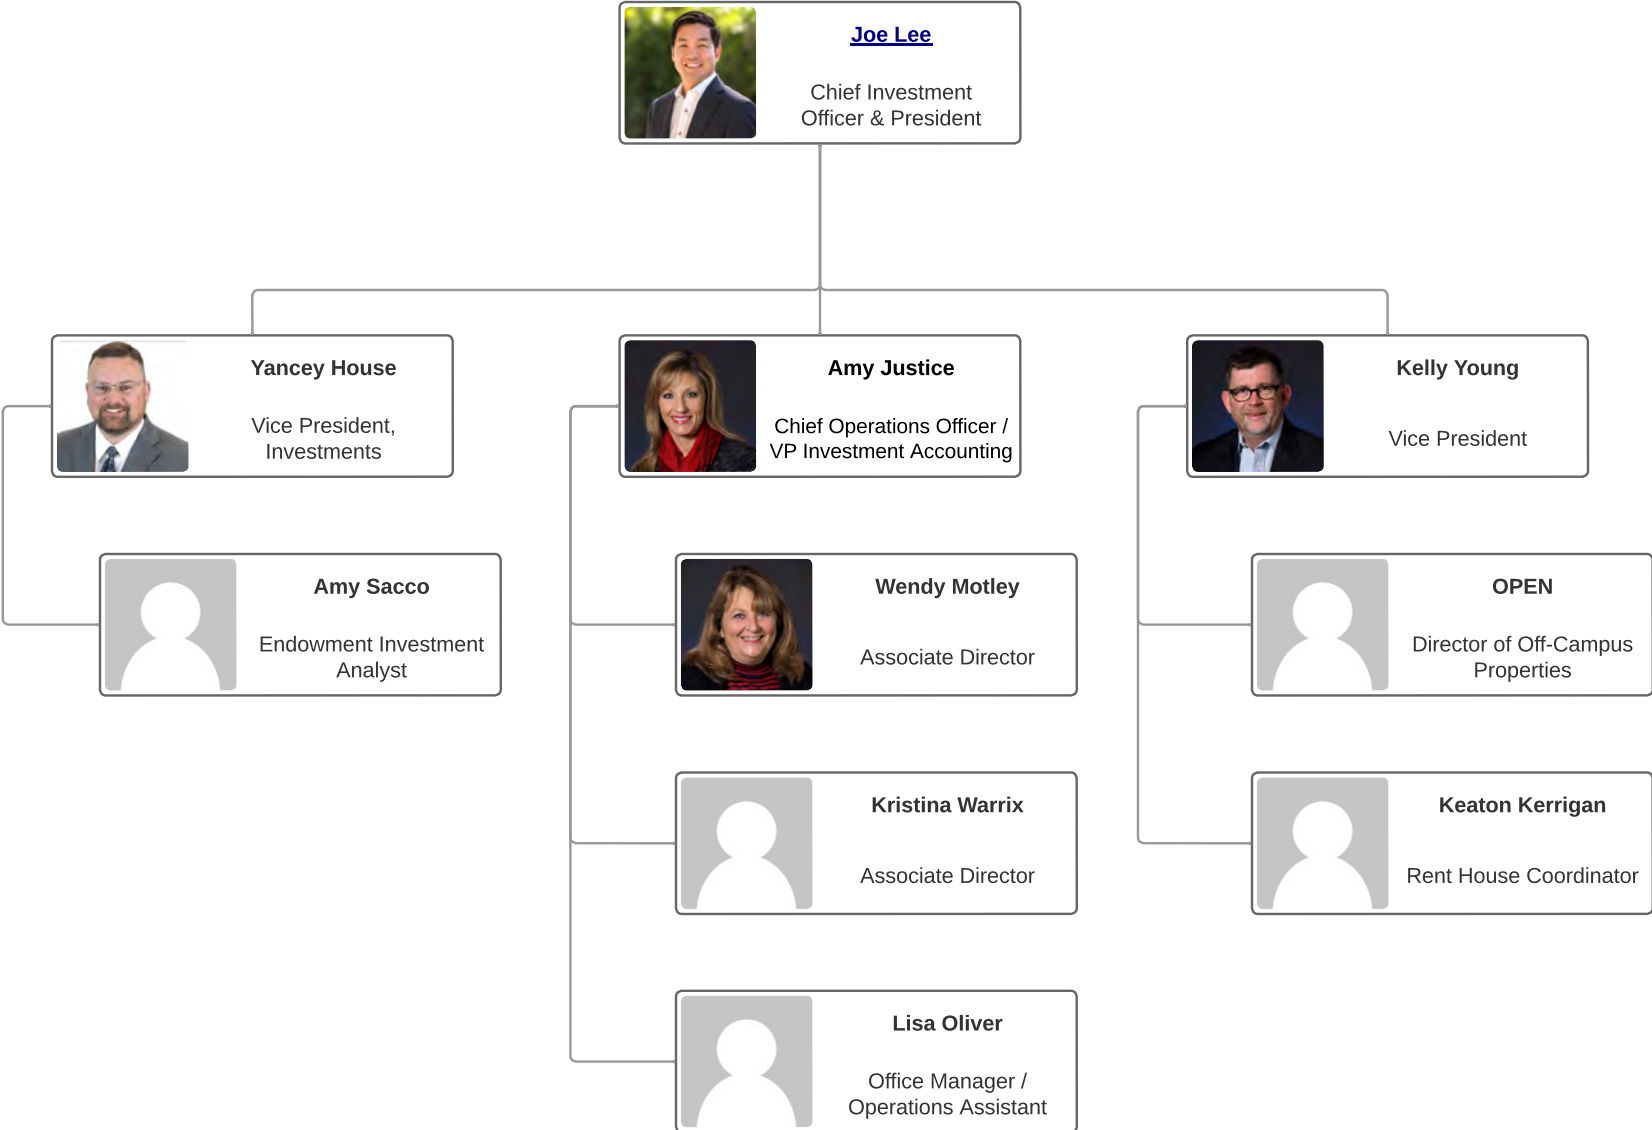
Joe Lee

Chief Investment Officer & President

Yancey House

Vice President, Investments

Amy Justice

Chief Operations Officer / VP Investment Accounting

Kelly Young

Vice President

Amy Sacco

Endowment Investment Analyst

Wendy Motley

Associate Director

OPEN

Director of Off-Campus Properties

Kristina Warrix

Associate Director

Keaton Kerrigan

Rent House Coordinator

Lisa Oliver

Office Manager / Operations Assistant